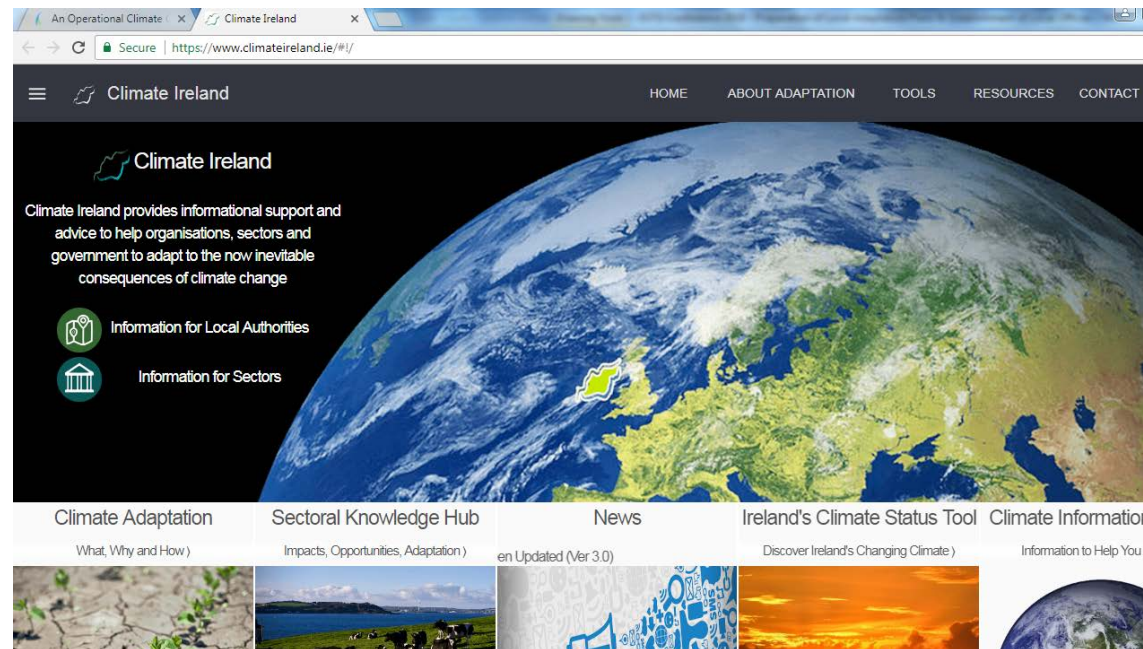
An Operational Climate ×
Climate Ireland ×

Secure | https://www.climateireland.ie/#!/

Climate Ireland

HOME ABOUT ADAPTATION TOOLS RESOURCES CONTACT

Climate Ireland

Climate Ireland provides informational support and advice to help organisations, sectors and government to adapt to the now inevitable consequences of climate change

Information for Local Authorities

Information for Sectors

Climate Adaptation
What, Why and How )

Sectoral Knowledge Hub
Impacts, Opportunities, Adaptation )

News
en Updated (Ver 3.0)

Ireland's Climate Status Tool
Discover Ireland's Changing Climate )

Climate Informatio
Information to Help You